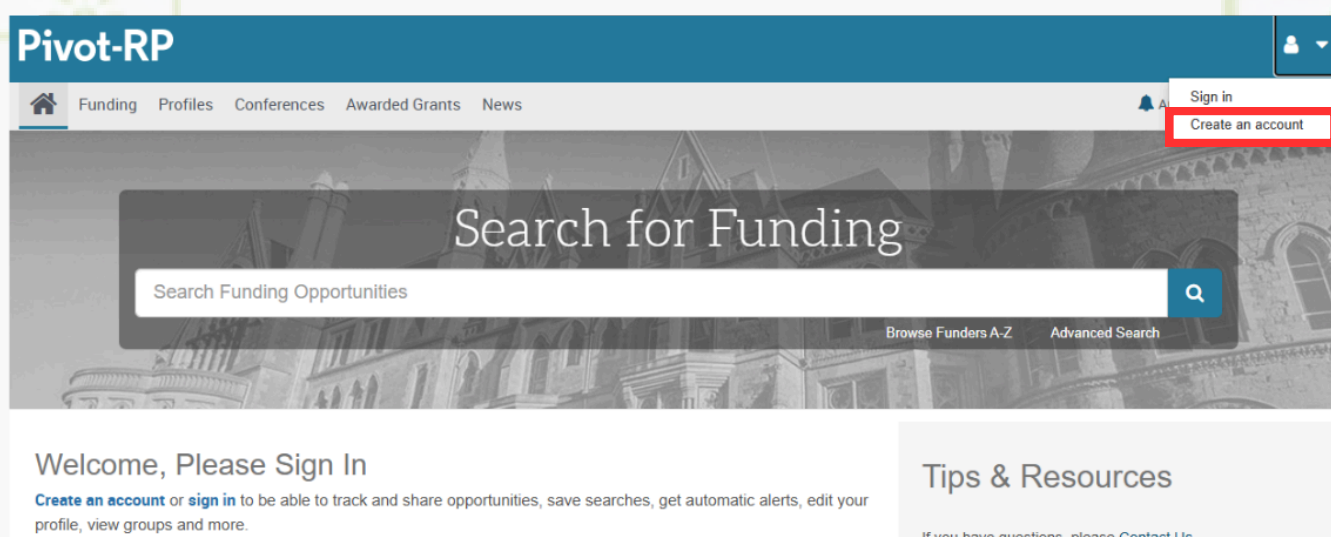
Pivot-RP

Sign in
Create an account

Funding Profiles Conferences Awarded Grants News

A

Search for Funding

Search Funding Opportunities

Browse Funders A-Z Advanced Search

Welcome, Please Sign In

Create an account or sign in to be able to track and share opportunities, save searches, get automatic alerts, edit your profile, view groups and more.

Tips & Resources

If you have questions, please Contact Us